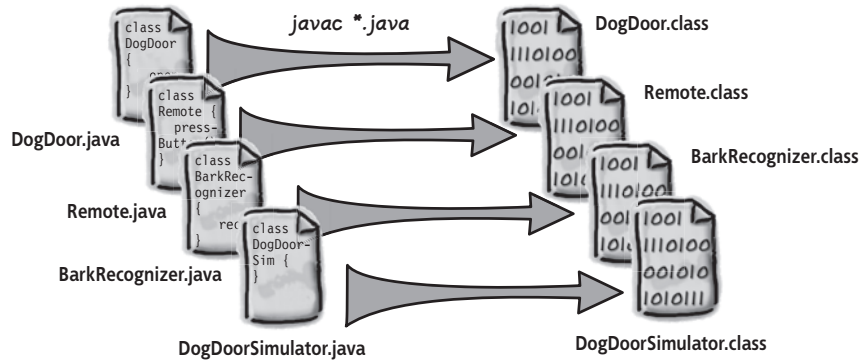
class DogDoor { ope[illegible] }

javac *.java

1001 1110100 001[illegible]

DogDoor.class

class Remote { press- Butt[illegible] }

1001 1110100 001 1010

Remote.class

DogDoor.java

class BarkRecognizer { rec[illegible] }

1001 1110100 001 1010

BarkRecognizer.class

Remote.java

class DogDoor- Sim { }

1001 1110100 001010 1010111

BarkRecognizer.java

DogDoorSimulator.java

DogDoorSimulator.class